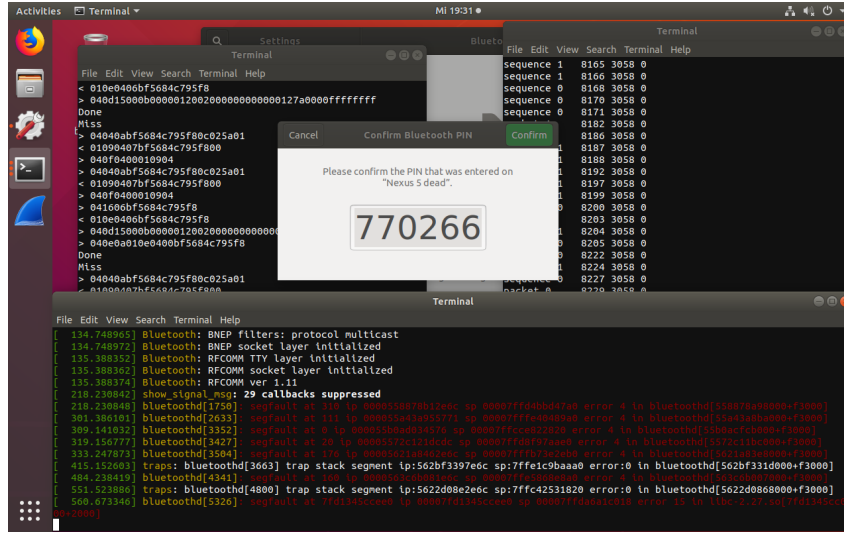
Activities Terminal ▾ Mi 19:31 ●

Settings Bluetoo

Terminal
File Edit View Search Terminal Help
< 010e0406bf5684c795f8
> 040d15000b000001200200000000000127a0000ffffffff
Done
Miss
> 04040abf5684c795f80c025a01
< 01090407bf5684c795f800
> 040f0400010904
> 04040abf5684c795f80c025a01
< 01090407bf5684c795f800
> 040f0400010904
> 041606bf5684c795f8
< 010e0406bf5684c795f8
> 040d15000b0000012002000000000000
> 040e0a010e0400bf5684c795f8
Done
Miss
> 04040abf5684c795f80c025a01
< 01090407bf5684c795f800

Terminal
File Edit View Search Terminal Help
sequence 1 8165 3058 0
sequence 1 8166 3058 0
sequence 0 8168 3058 0
sequence 0 8170 3058 0
sequence 0 8171 3058 0
8182 3058 0
8186 3058 0
8187 3058 0
8188 3058 0
8192 3058 0
8197 3058 0
8199 3058 0
8200 3058 0
8203 3058 0
8204 3058 0
8205 3058 0
8222 3058 0
8224 3058 0
sequence 0 8227 3058 0
packet 0 8229 3058 0

Cancel Confirm Bluetooth PIN Confirm
Please confirm the PIN that was entered on "Nexus 5 dead".
770266

Terminal
File Edit View Search Terminal Help
[ 134.748965] Bluetooth: BNEP filters: protocol multicast
[ 134.748972] Bluetooth: BNEP socket layer initialized
[ 135.388352] Bluetooth: RFCOMM TTY layer initialized
[ 135.388362] Bluetooth: RFCOMM socket layer initialized
[ 135.388374] Bluetooth: RFCOMM ver 1.11
[ 218.230842] show_signal_msg: 29 callbacks suppressed
[ 218.230848] bluetoothd[1750]: segfault at 310 ip 000055d878b12e6c sp 00007ffd4bbd47a0 error 4 in bluetoothd[55d878a98000+f3000]
[ 301.386161] bluetoothd[2633]: segfault at 111 ip 00005a43a955773 sp 00007fffe40409a0 error 4 in bluetoothd[55a43a8ba000+f3000]
[ 309.141032] bluetoothd[3352]: segfault at 0 ip 000055b0ad034570 sp 00007ffcce022020 error 4 in bluetoothd[55b0acfcb000+f3000]
[ 319.156777] bluetoothd[3427]: segfault at 20 ip 00005572c121dcdc sp 00007ffd0f97aae0 error 4 in bluetoothd[5572c11bc000+f3000]
[ 333.247873] bluetoothd[3504]: segfault at 170 ip 00005621a0462e6c sp 00007fffb73e2eb0 error 4 in bluetoothd[5621a03e8000+f3000]
[ 415.152603] traps: bluetoothd[3663] trap stack segment ip:562bf3397e6c sp:7ffe1c9baaa0 error:0 in bluetoothd[562bf331d000+f3000]
[ 484.238419] bluetoothd[4341]: segfault at 160 ip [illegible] error 4 in bluetoothd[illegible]
[ 551.523886] traps: bluetoothd[4800] trap stack segment ip:5622d08e2e6c sp:7ffc42531820 error:0 in bluetoothd[5622d0868000+f3000]
[ 560.673346] bluetoothd[5326]: segfault at 7fd1345ccee0 ip 00007fd1345ccee0 sp 00007ffda6a1c018 error 15 in libc-2.27.so[7fd1345cc000+2000]